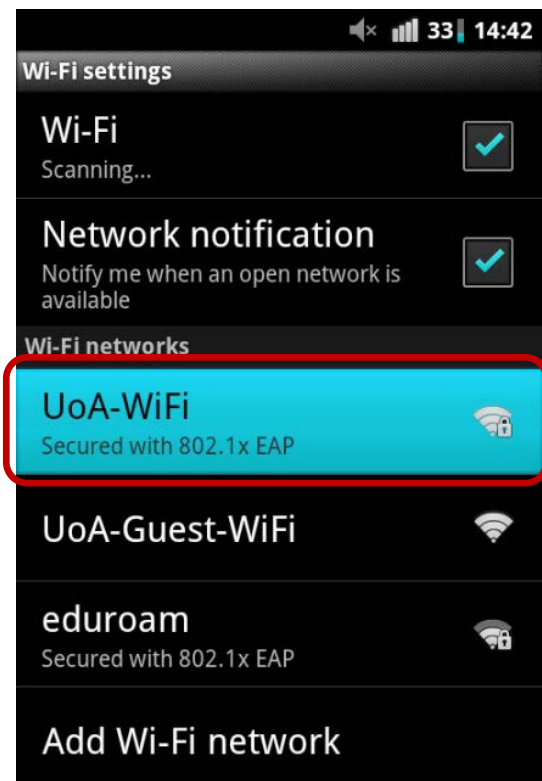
33 14:42

Wi-Fi settings

Wi-Fi
Scanning...

Network notification
Notify me when an open network is available

Wi-Fi networks

UoA-WiFi
Secured with 802.1x EAP

UoA-Guest-WiFi

eduroam
Secured with 802.1x EAP

Add Wi-Fi network